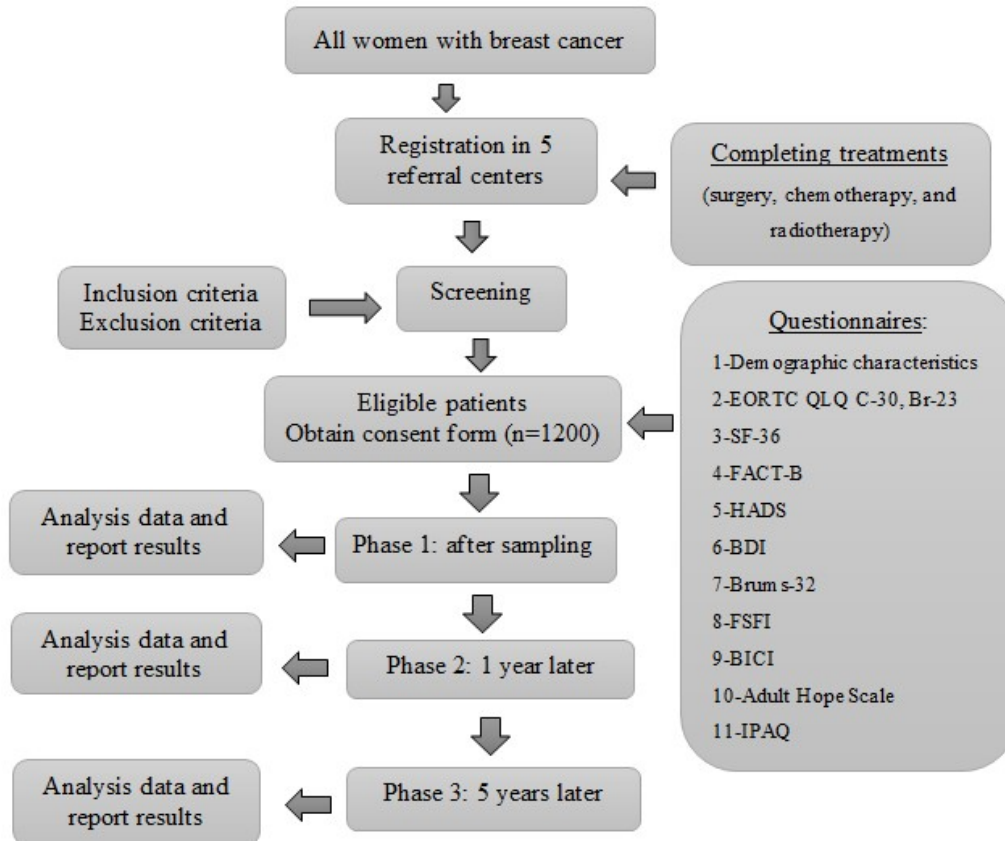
All women with breast cancer

Registration in 5 referral centers

Completing treatments

(surgery, chemotherapy, and radiotherapy)

Inclusion criteria
Exclusion criteria

Screening

Questionnaires:

1-Demographic characteristics
2-EORTC QLQ C-30, Br-23
3-SF-36
4-FACT-B
5-HADS
6-BDI
7-Brums-32
8-FSFI
9-BICI
10-Adult Hope Scale
11-IPAQ

Eligible patients
Obtain consent form (n=1200)

Analysis data and report results

Phase 1: after sampling

Analysis data and report results

Phase 2: 1 year later

Analysis data and report results

Phase 3: 5 years later